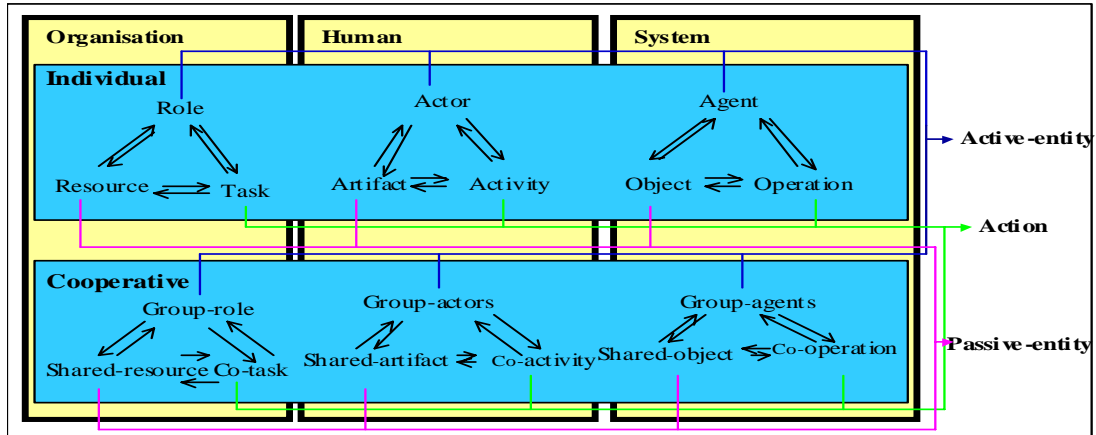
Organisation
Human
System

Individual
Role
Resource
Task
Actor
Artifact
Activity
Agent
Object
Operation

Active-entity
Action

Cooperative
Group-role
Shared-resource
Co-task
Group-actors
Shared-artifact
Co-activity
Group-agents
Shared-object
Co-operation

Passive-entity